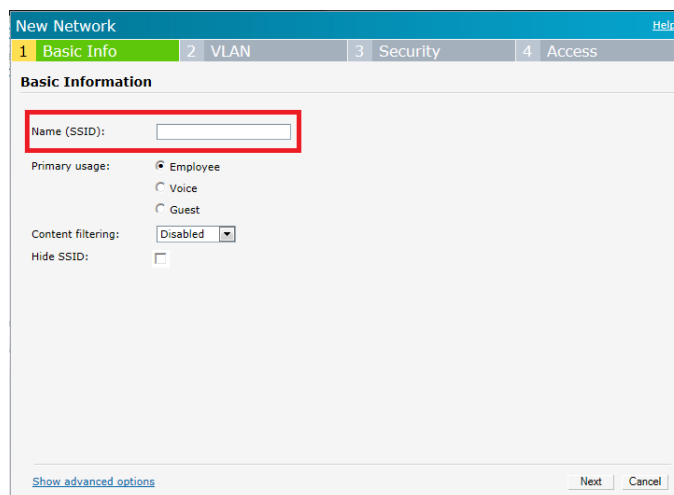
New Network

Help

1 Basic Info 2 VLAN 3 Security 4 Access

Basic Information

Name (SSID):

Primary usage: Employee

Voice

Guest

Content filtering: Disabled

Hide SSID:

Show advanced options

Next Cancel